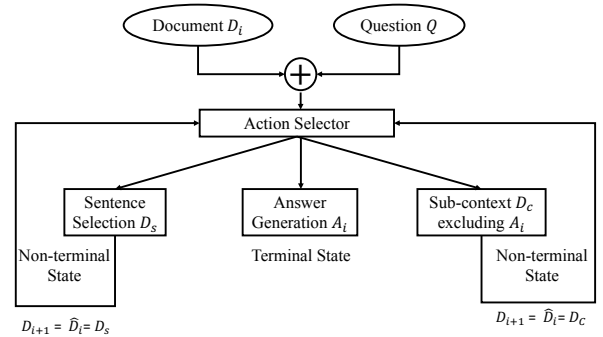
Document $D_i$

Question $Q$

$\bigoplus$

Action Selector

Sentence Selection $D_s$

Answer Generation $A_i$

Sub-context $D_c$ excluding $A_i$

Non-terminal State

Terminal State

Non-terminal State

$D_{i+1} = \widehat{D}_i = D_s$

$D_{i+1} = \widehat{D}_i = D_C$